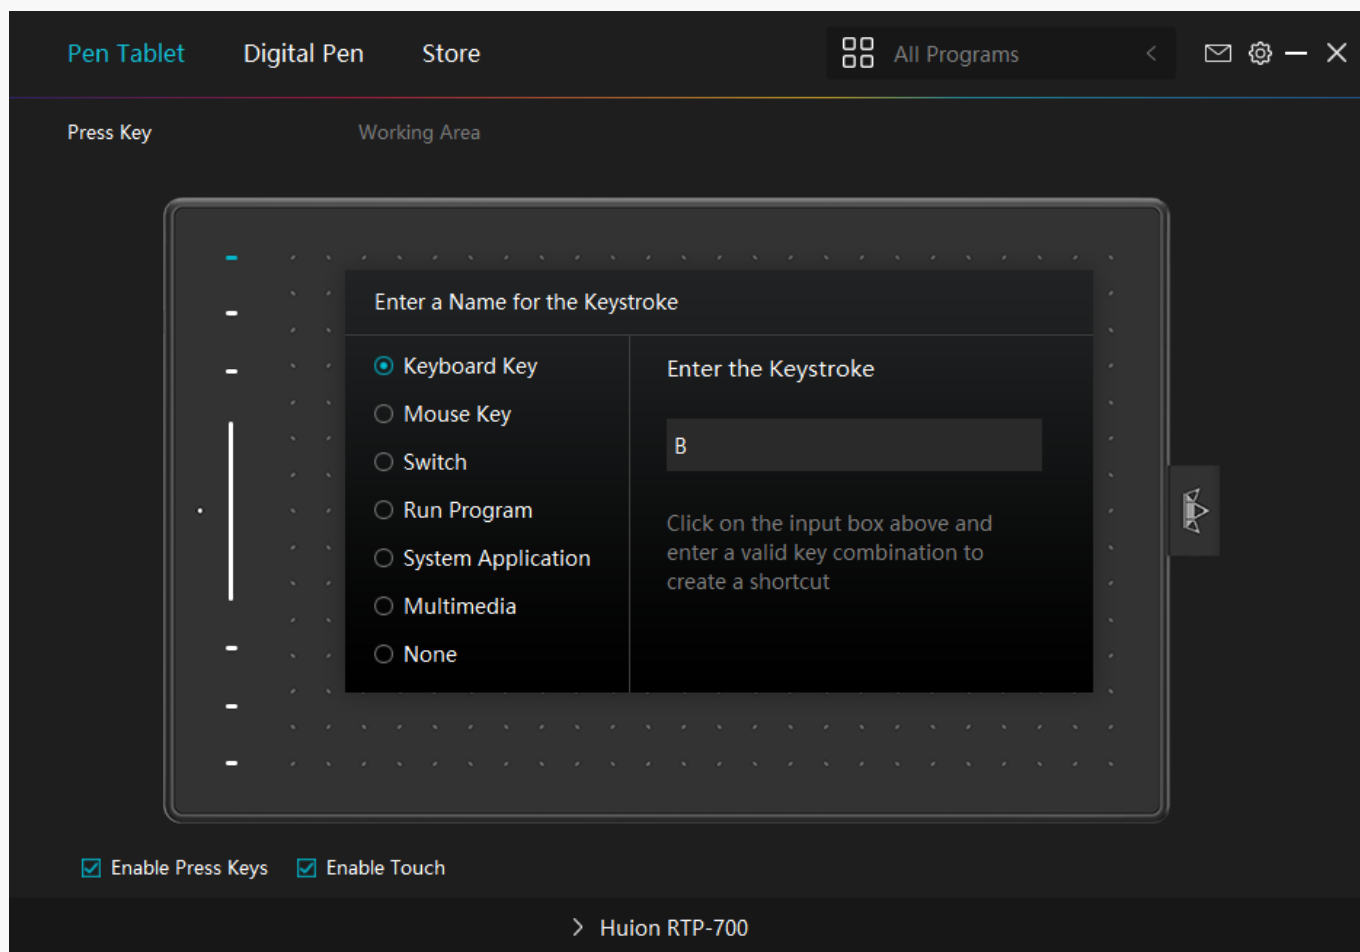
Pen Tablet Digital Pen Store

All Programs

Press Key

Working Area

Enter a Name for the Keystroke

Keyboard Key
Mouse Key
Switch
Run Program
System Application
Multimedia
None

Enter the Keystroke

B

Click on the input box above and enter a valid key combination to create a shortcut

Enable Press Keys Enable Touch

Huion RTP-700